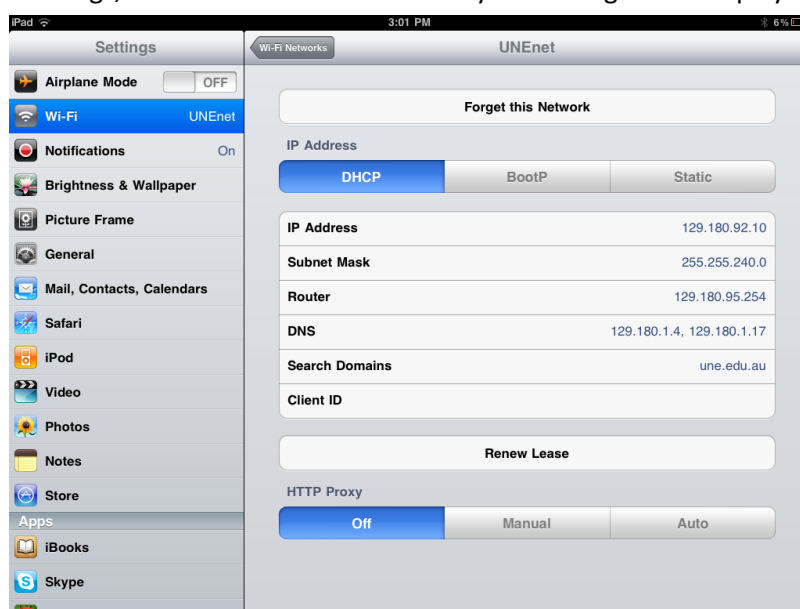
iPad

3:01 PM

6%

Settings

Airplane Mode OFF

Wi-Fi UNEnet

Notifications On

Brightness & Wallpaper

Picture Frame

General

Mail, Contacts, Calendars

Safari

iPod

Video

Photos

Notes

Store

Apps

iBooks

Skype

Wi-Fi Networks

UNEnet

Forget this Network

IP Address

| DHCP | BootP | Static |
|---|---|---|

| | |
|---|---|
| IP Address | 129.180.92.10 |
| Subnet Mask | 255.255.240.0 |
| Router | 129.180.95.254 |
| DNS | 129.180.1.4, 129.180.1.17 |
| Search Domains | une.edu.au |
| Client ID | |

Renew Lease

HTTP Proxy

| Off | Manual | Auto |
|---|---|---|